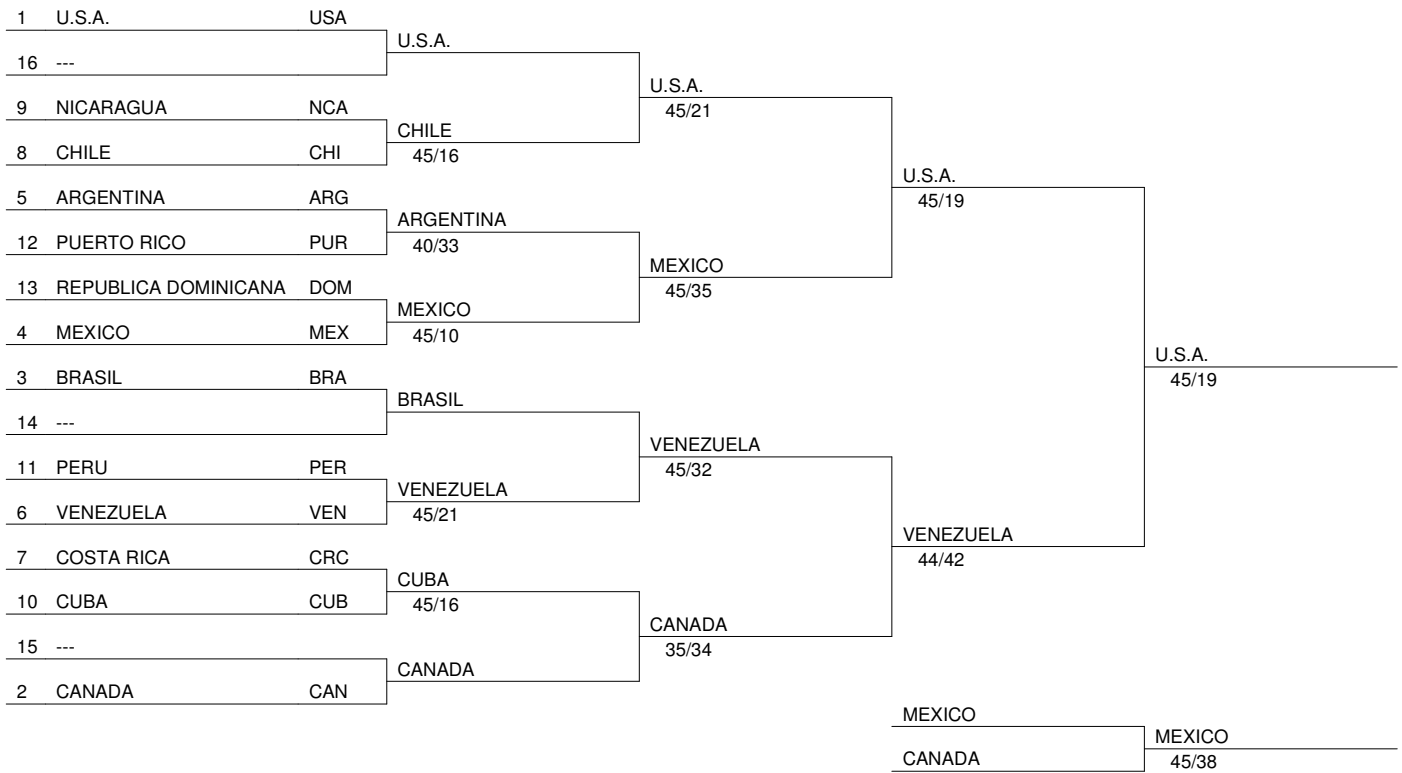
1 U.S.A. USA
16 ---
9 NICARAGUA NCA
8 CHILE CHI
5 ARGENTINA ARG
12 PUERTO RICO PUR
13 REPUBLICA DOMINICANA DOM
4 MEXICO MEX
3 BRASIL BRA
14 ---
11 PERU PER
6 VENEZUELA VEN
7 COSTA RICA CRC
10 CUBA CUB
15 ---
2 CANADA CAN

U.S.A.
CHILE
45/16
ARGENTINA
40/33
MEXICO
45/10
BRASIL
VENEZUELA
45/21
CUBA
45/16
CANADA

U.S.A.
45/21
MEXICO
45/35
VENEZUELA
45/32
CANADA
35/34

U.S.A.
45/19
VENEZUELA
44/42

U.S.A.
45/19

MEXICO
CANADA
MEXICO
45/38